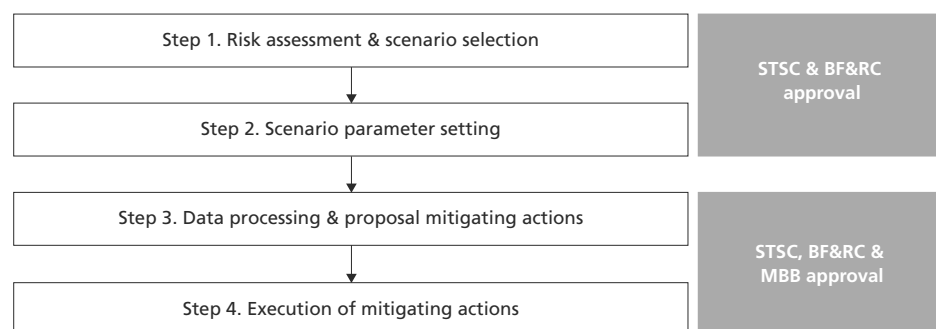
Step 1. Risk assessment & scenario selection

Step 2. Scenario parameter setting

STSC & BF&RC approval

Step 3. Data processing & proposal mitigating actions

Step 4. Execution of mitigating actions

STSC, BF&RC & MBB approval